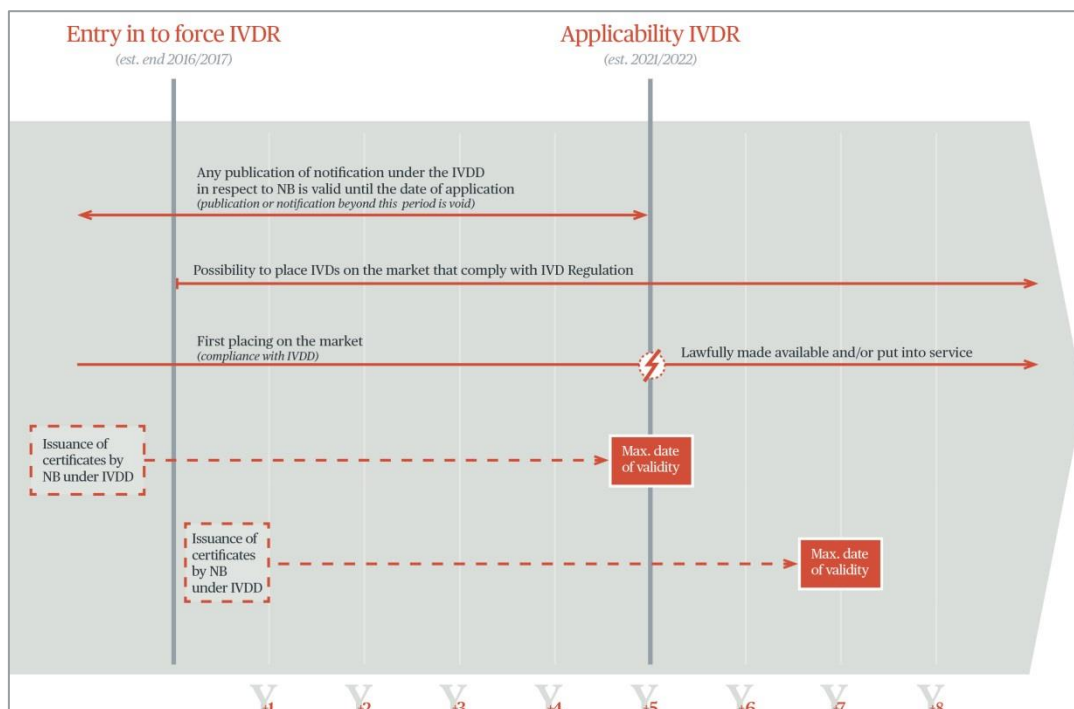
Entry in to force IVDR
(est. end 2016/2017)

Applicability IVDR
(est. 2021/2022)

Any publication of notification under the IVDD in respect to NB is valid until the date of application
(publication or notification beyond this period is void)

Possibility to place IVDs on the market that comply with IVD Regulation

First placing on the market
(compliance with IVDD)

Lawfully made available and/or put into service

Issuance of certificates by NB under IVDD

Max. date of validity

Issuance of certificates by NB under IVDD

Max. date of validity

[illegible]